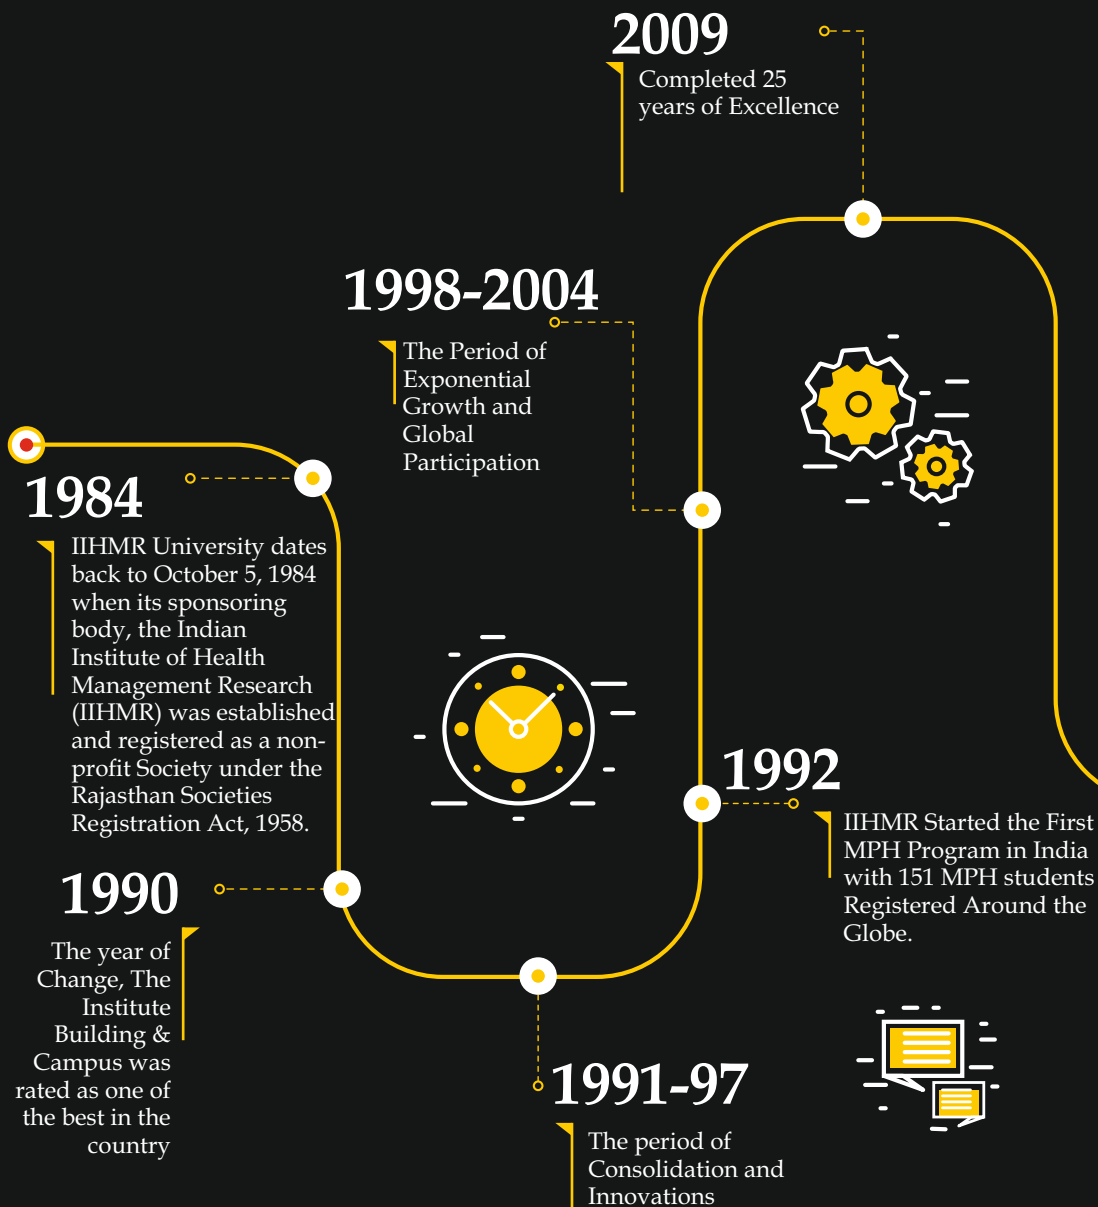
2009

Completed 25 years of Excellence

1998-2004

The Period of Exponential Growth and Global Participation

1984

IIHMR University dates back to October 5, 1984 when its sponsoring body, the Indian Institute of Health Management Research (IIHMR) was established and registered as a non-profit Society under the Rajasthan Societies Registration Act, 1958.

1992

IIHMR Started the First MPH Program in India with 151 MPH students Registered Around the Globe.

1990

The year of Change, The Institute Building & Campus was rated as one of the best in the country

1991-97

The period of Consolidation and Innovations